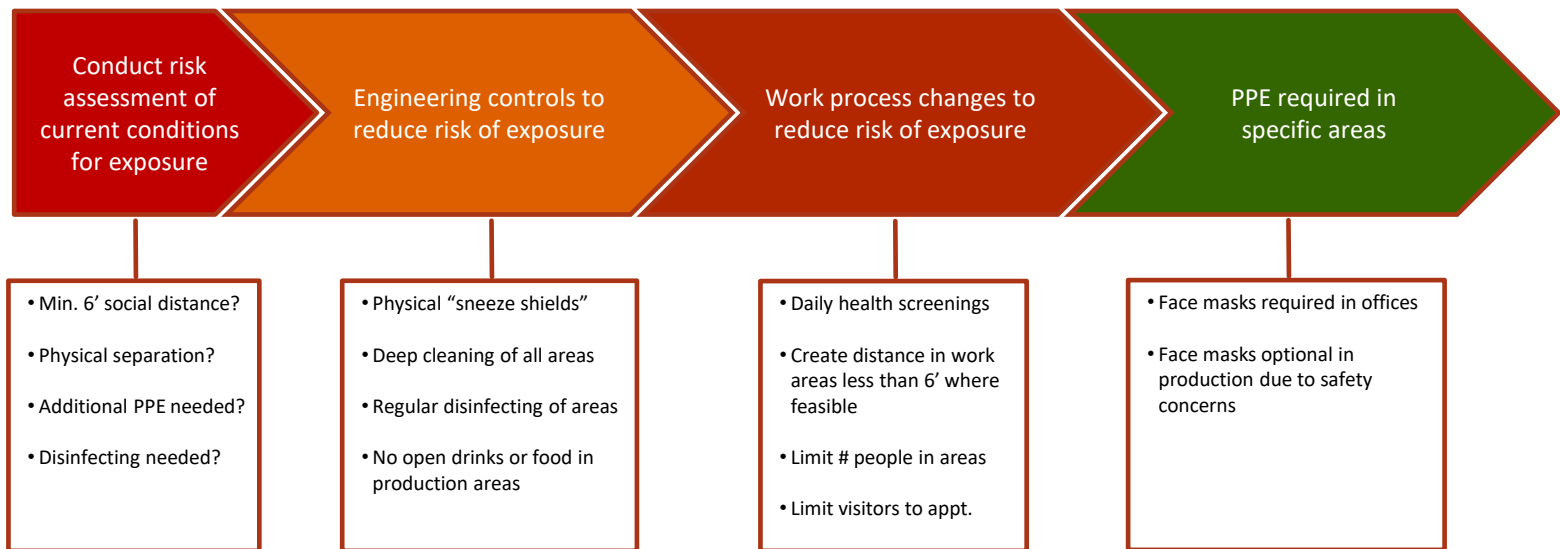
Conduct risk assessment of current conditions for exposure

Engineering controls to reduce risk of exposure

Work process changes to reduce risk of exposure

PPE required in specific areas

• Min. 6’ social distance?
• Physical separation?
• Additional PPE needed?
• Disinfecting needed?

• Physical “sneeze shields”
• Deep cleaning of all areas
• Regular disinfecting of areas
• No open drinks or food in production areas

• Daily health screenings
• Create distance in work areas less than 6’ where feasible
• Limit # people in areas
• Limit visitors to appt.

• Face masks required in offices
• Face masks optional in production due to safety concerns